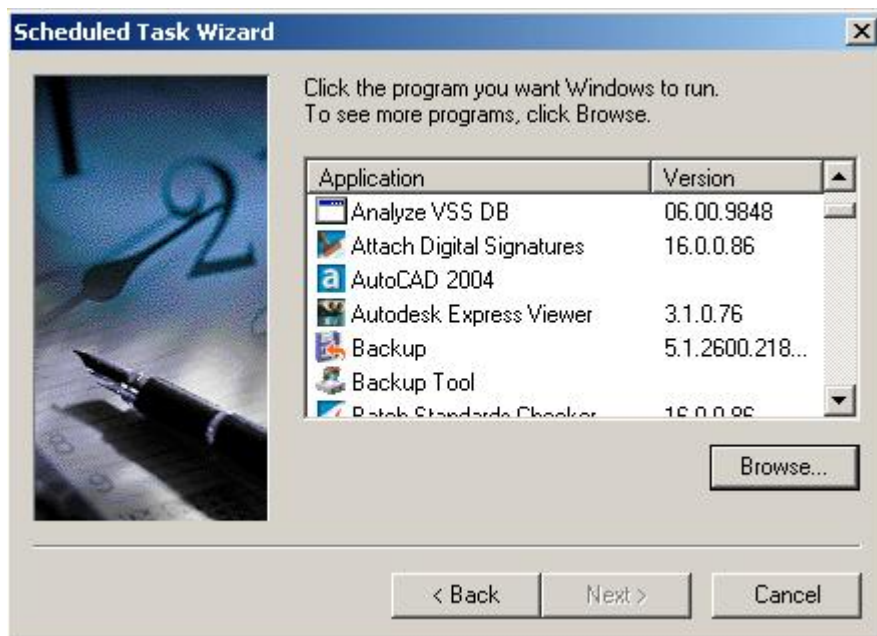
Scheduled Task Wizard

Click the program you want Windows to run.
To see more programs, click Browse.

| Application | Version |
|---|---|
| Analyze VSS DB | 06.00.9848 |
| Attach Digital Signatures | 16.0.0.86 |
| AutoCAD 2004 | |
| Autodesk Express Viewer | 3.1.0.76 |
| Backup | 5.1.2600.218... |
| Backup Tool | |
| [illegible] | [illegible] |

Browse...

< Back Next > Cancel